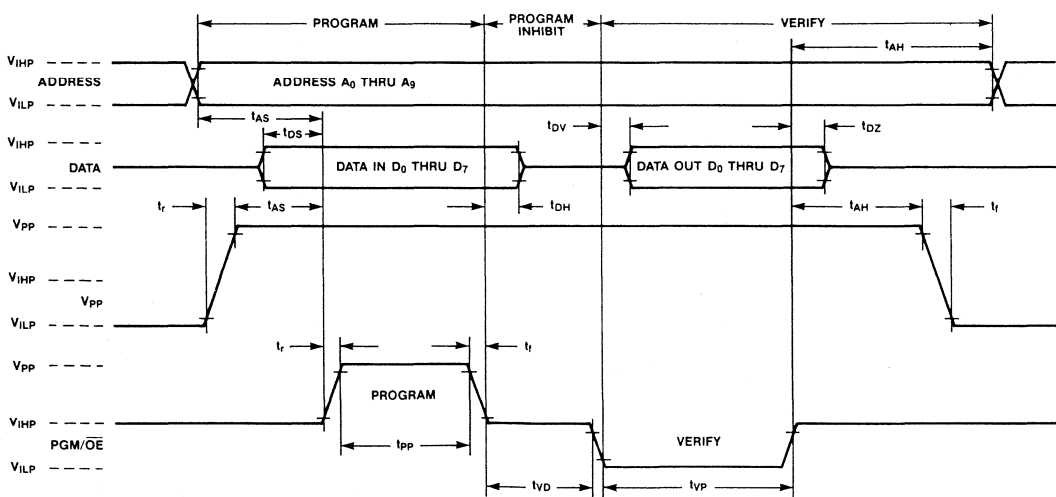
PROGRAM
PROGRAM INHIBIT
VERIFY
$t_{AH}$
$V_{IHP}$
ADDRESS
$V_{ILP}$
ADDRESS $A_0$ THRU $A_9$
$t_{AS}$
$t_{DS}$
$t_{DV}$
$t_{DZ}$
$V_{IHP}$
DATA
$V_{ILP}$
DATA IN $D_0$ THRU $D_7$
DATA OUT $D_0$ THRU $D_7$
$t_r$
$t_{AS}$
$t_{DH}$
$t_{AH}$
$t_f$
$V_{PP}$
$V_{IHP}$
$V_{PP}$
$V_{ILP}$
$t_r$
$t_f$
$V_{PP}$
PROGRAM
$V_{IHP}$
PGM/$\overline{OE}$
$V_{ILP}$
$t_{PP}$
VERIFY
$t_{VD}$
$t_{VP}$